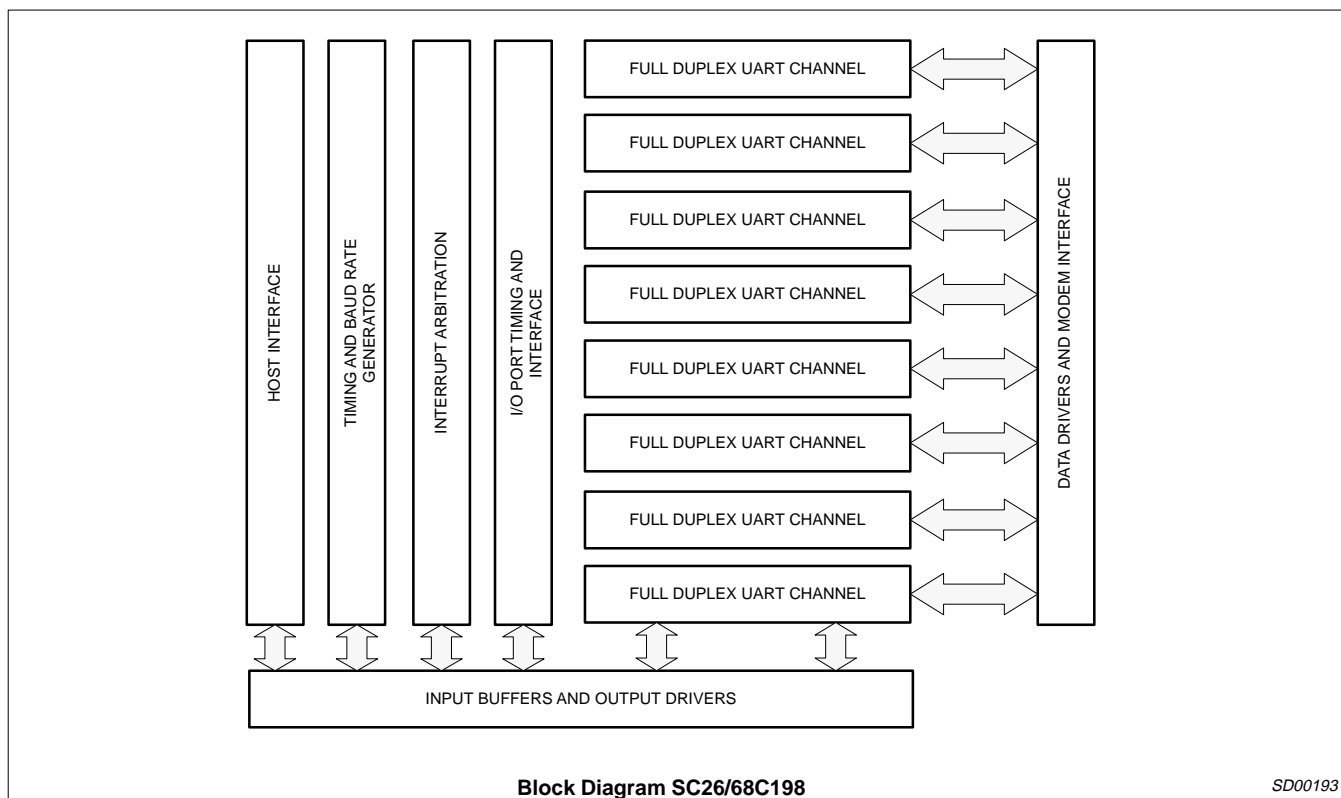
HOST INTERFACE

TIMING AND BAUD RATE GENERATOR

INTERRUPT ARBITRATION

I/O PORT TIMING AND INTERFACE

FULL DUPLEX UART CHANNEL

FULL DUPLEX UART CHANNEL

FULL DUPLEX UART CHANNEL

FULL DUPLEX UART CHANNEL

FULL DUPLEX UART CHANNEL

FULL DUPLEX UART CHANNEL

FULL DUPLEX UART CHANNEL

FULL DUPLEX UART CHANNEL

DATA DRIVERS AND MODEM INTERFACE

INPUT BUFFERS AND OUTPUT DRIVERS

Block Diagram SC26/68C198

SD00193